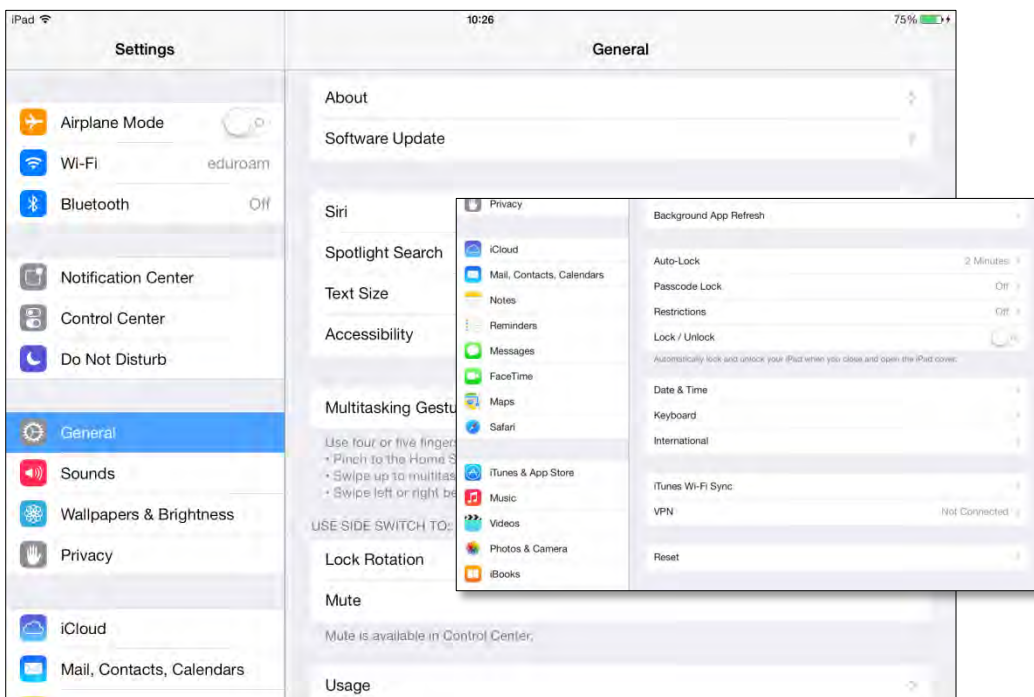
iPad 10:26 75%

Settings

Airplane Mode
Wi-Fi eduroam
Bluetooth Off

Notification Center
Control Center
Do Not Disturb

General
Sounds
Wallpapers & Brightness
Privacy

iCloud
Mail, Contacts, Calendars

General

About
Software Update

Siri
Spotlight Search
Text Size
Accessibility

Multitasking Gestu

Use four or five finger
• Pinch to the Home S
• Swipe up to multitas
• Swipe left or right be

USE SIDE SWITCH TO:
Lock Rotation
Mute
Mute is available in Control Center.

Usage

Privacy

iCloud
Mail, Contacts, Calendars
Notes
Reminders
Messages
FaceTime
Maps
Safari

iTunes & App Store
Music
Videos
Photos & Camera
iBooks

Background App Refresh

Auto-Lock 2 Minutes
Passcode Lock Off
Restrictions Off
Lock / Unlock
Automatically lock and unlock your iPad when you close and open the iPad cover.

Date & Time
Keyboard
International

iTunes Wi-Fi Sync
VPN Not Connected

Reset